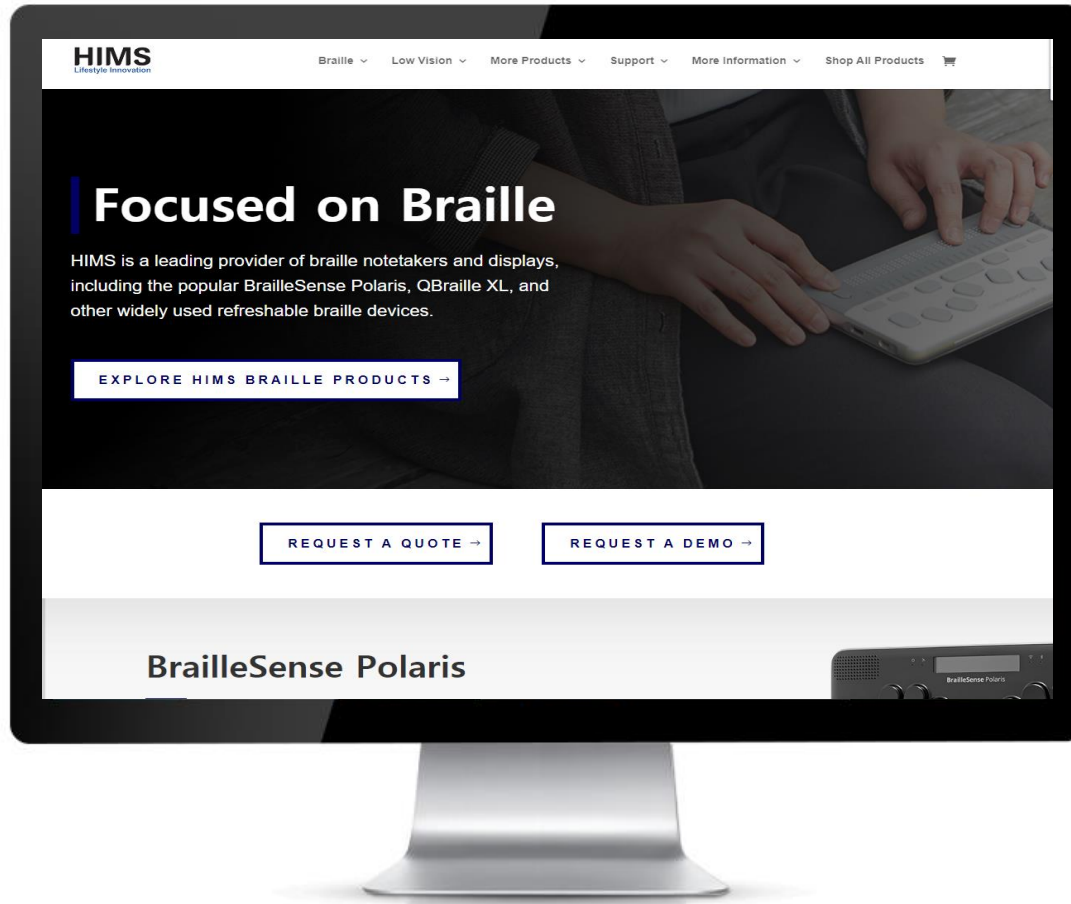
HIMS
Lifestyle Innovation

Braille ⌄ Low Vision ⌄ More Products ⌄ Support ⌄ More Information ⌄ Shop All Products

Focused on Braille

HIMS is a leading provider of braille notetakers and displays, including the popular BrailleSense Polaris, QBraille XL, and other widely used refreshable braille devices.

EXPLORE HIMS BRAILLE PRODUCTS →

REQUEST A QUOTE →

REQUEST A DEMO →

BrailleSense Polaris

BrailleSense Polaris